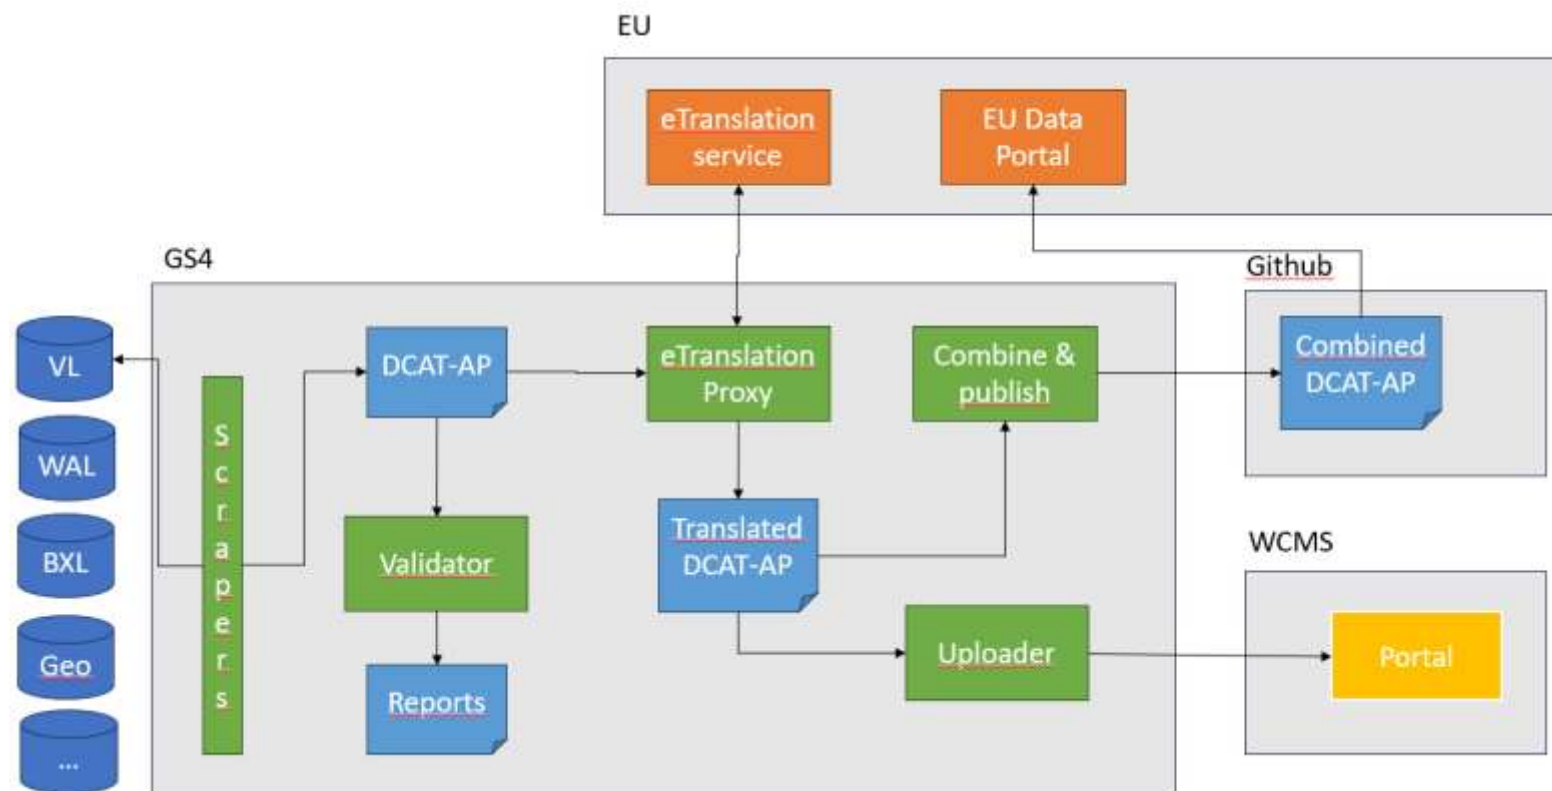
EU

eTranslation service

EU Data Portal

GS4

Github

VL

WAL

BXL

Geo

...

Scrapers

DCAT-AP

eTranslation Proxy

Combine & publish

Combined DCAT-AP

Validator

Translated DCAT-AP

Reports

Uploader

WCMS

Portal